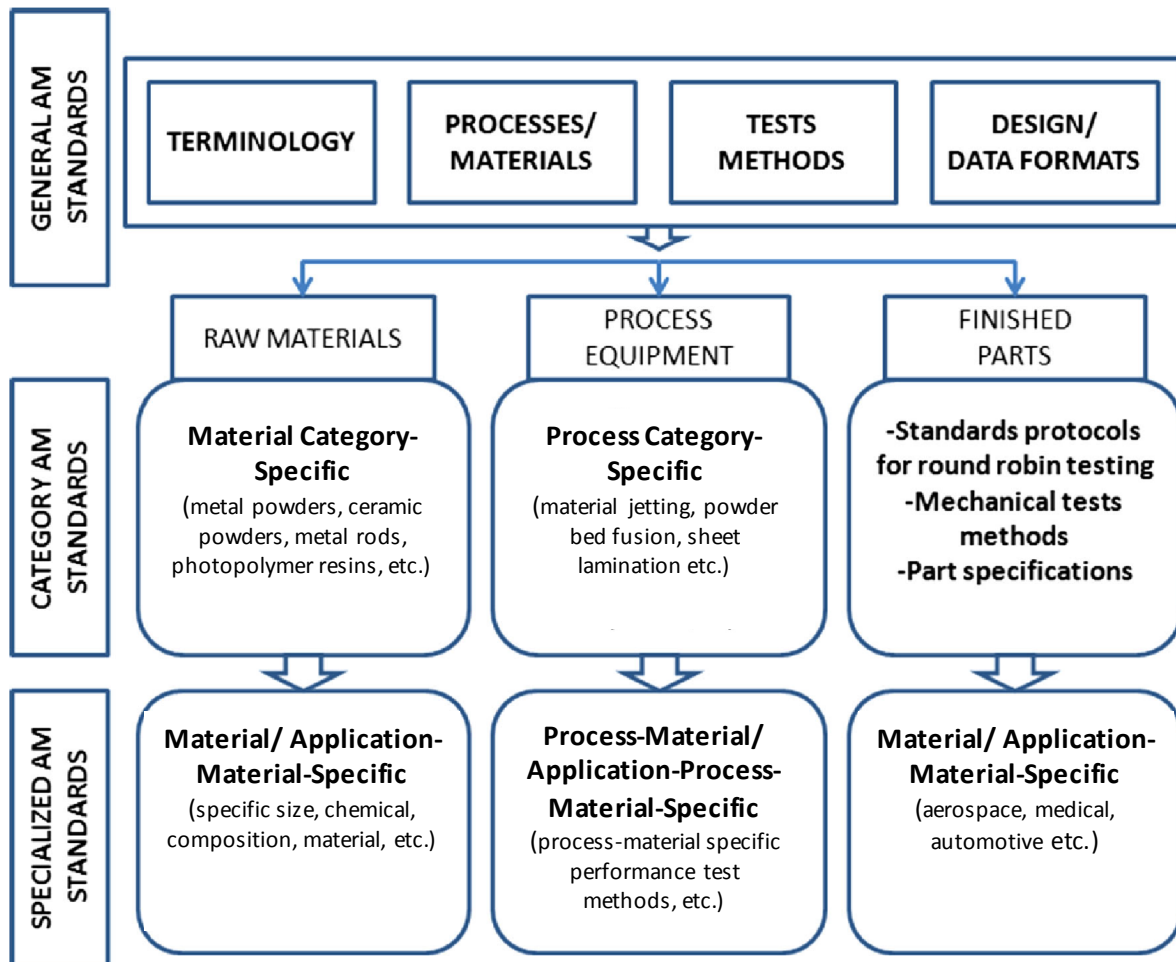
GENERAL AM STANDARDS

TERMINOLOGY

PROCESSES/ MATERIALS

TESTS METHODS

DESIGN/ DATA FORMATS

RAW MATERIALS

PROCESS EQUIPMENT

FINISHED PARTS

CATEGORY AM STANDARDS

Material Category-Specific
(metal powders, ceramic powders, metal rods, photopolymer resins, etc.)

Process Category-Specific
(material jetting, powder bed fusion, sheet lamination etc.)

-Standards protocols for round robin testing
-Mechanical tests methods
-Part specifications

SPECIALIZED AM STANDARDS

Material/ Application-Material-Specific
(specific size, chemical, composition, material, etc.)

Process-Material/ Application-Process-Material-Specific
(process-material specific performance test methods, etc.)

Material/ Application-Material-Specific
(aerospace, medical, automotive etc.)